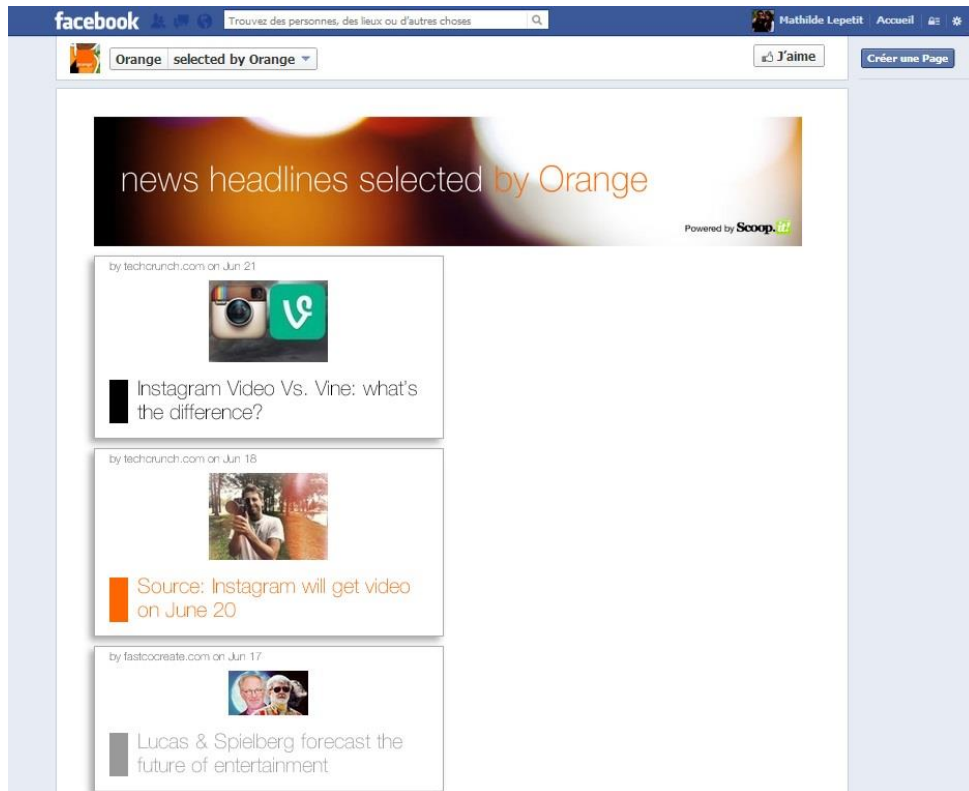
facebook

Trouvez des personnes, des lieux ou d'autres choses

Mathilde Lepetit Accueil

Orange selected by Orange

J'aime

Créer une Page

news headlines selected by Orange

Powered by Scoop.it!

by techcrunch.com on Jun 21

Instagram Video Vs. Vine: what's the difference?

by techcrunch.com on Jun 18

Source: Instagram will get video on June 20

by fastcocreate.com on Jun 17

Lucas & Spielberg forecast the future of entertainment